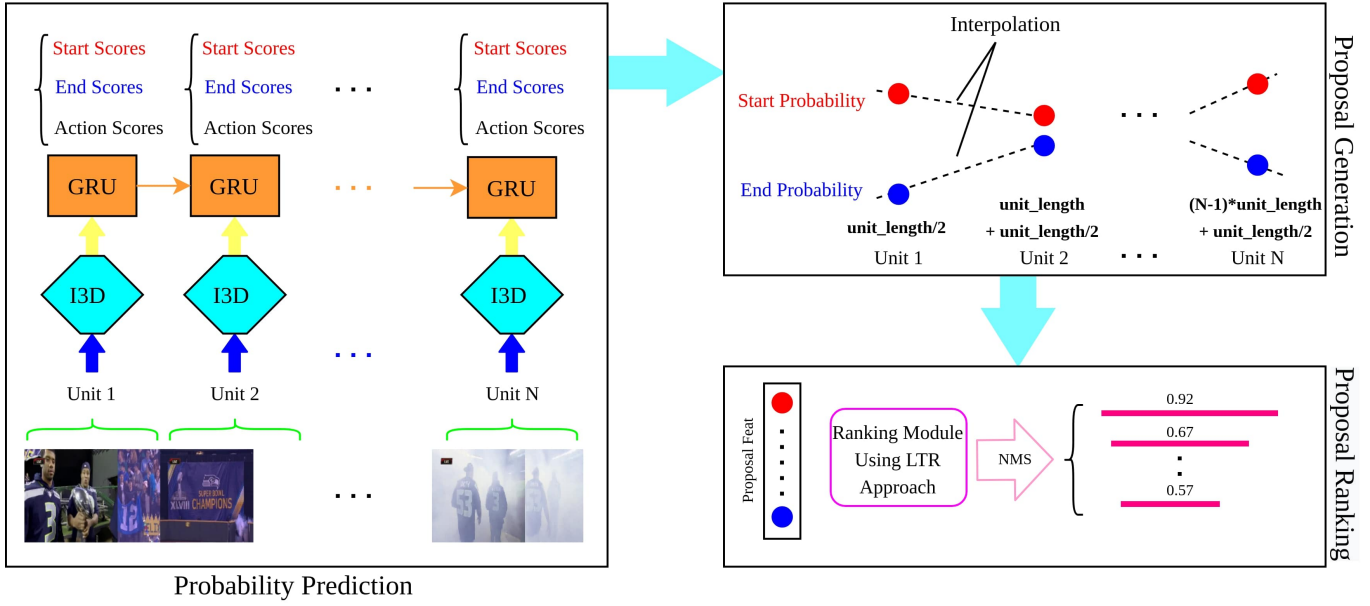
Start Scores
End Scores
Action Scores

Start Scores
End Scores
Action Scores

...

Start Scores
End Scores
Action Scores

GRU
GRU
...
GRU

I3D
I3D
...
I3D

Unit 1
Unit 2
Unit N

...

Probability Prediction

Interpolation

Start Probability
End Probability

unit_length/2
Unit 1

unit_length
+ unit_length/2
Unit 2

...

(N-1)*unit_length
+ unit_length/2
Unit N

Proposal Generation

Proposal Feat

Ranking Module Using LTR Approach

NMS

0.92
0.67
0.57

Proposal Ranking